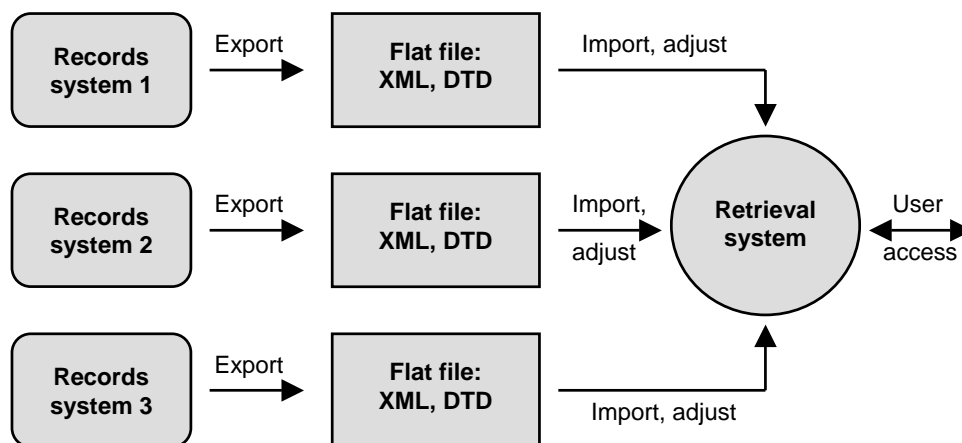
Records system 1

Export

Flat file: XML, DTD

Import, adjust

Records system 2

Export

Flat file: XML, DTD

Import, adjust

Retrieval system

User access

Records system 3

Export

Flat file: XML, DTD

Import, adjust